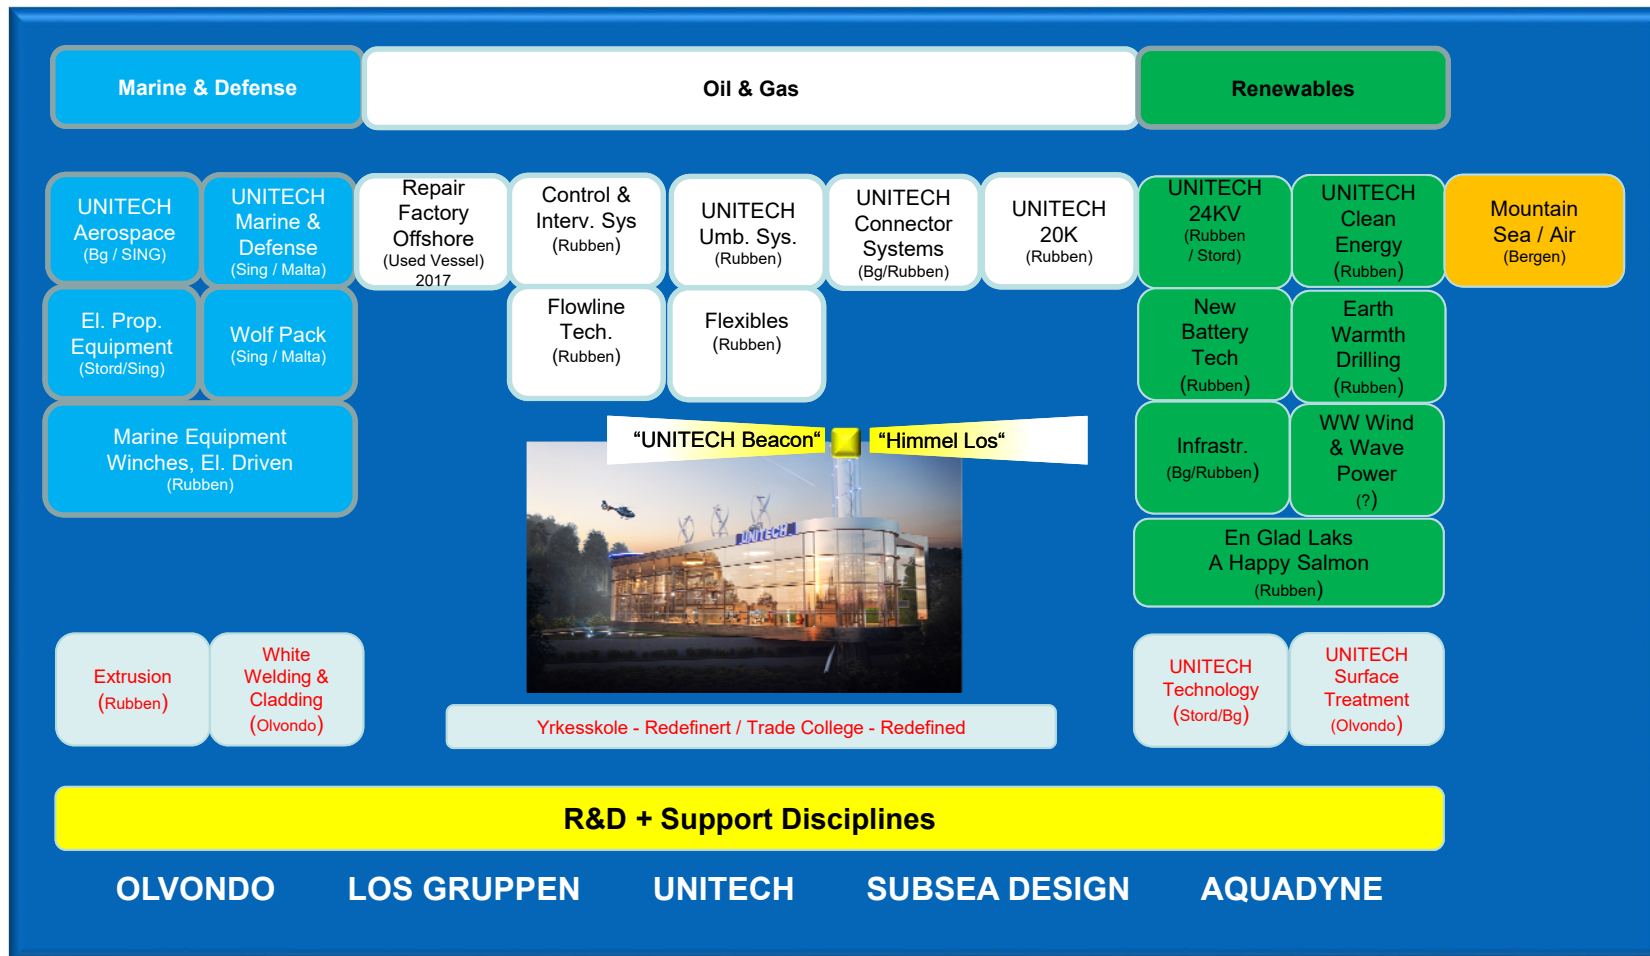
Marine & Defense

Oil & Gas

Renewables

UNITECH Aerospace (Bg / SING)

UNITECH Marine & Defense (Sing / Malta)

Repair Factory Offshore (Used Vessel) 2017

Control & Interv. Sys (Rubben)

UNITECH Umb. Sys. (Rubben)

UNITECH Connector Systems (Bg/Rubben)

UNITECH 20K (Rubben)

UNITECH 24KV (Rubben / Stord)

UNITECH Clean Energy (Rubben)

Mountain Sea / Air (Bergen)

El. Prop. Equipment (Stord/Sing)

Wolf Pack (Sing / Malta)

Flowline Tech. (Rubben)

Flexibles (Rubben)

New Battery Tech (Rubben)

Earth Warmth Drilling (Rubben)

Marine Equipment Winches, El. Driven (Rubben)

"UNITECH Beacon"

"Himmel Los"

UNITECH

Infrastr. (Bg/Rubben)

WW Wind & Wave Power (?)

En Glad Laks A Happy Salmon (Rubben)

Extrusion (Rubben)

White Welding & Cladding (Olvondo)

Yrkesskole - Redefinert / Trade College - Redefined

UNITECH Technology (Stord/Bg)

UNITECH Surface Treatment (Olvondo)

R&D + Support Disciplines

OLVONDO LOS GRUPPEN UNITECH SUBSEA DESIGN AQUADYNE